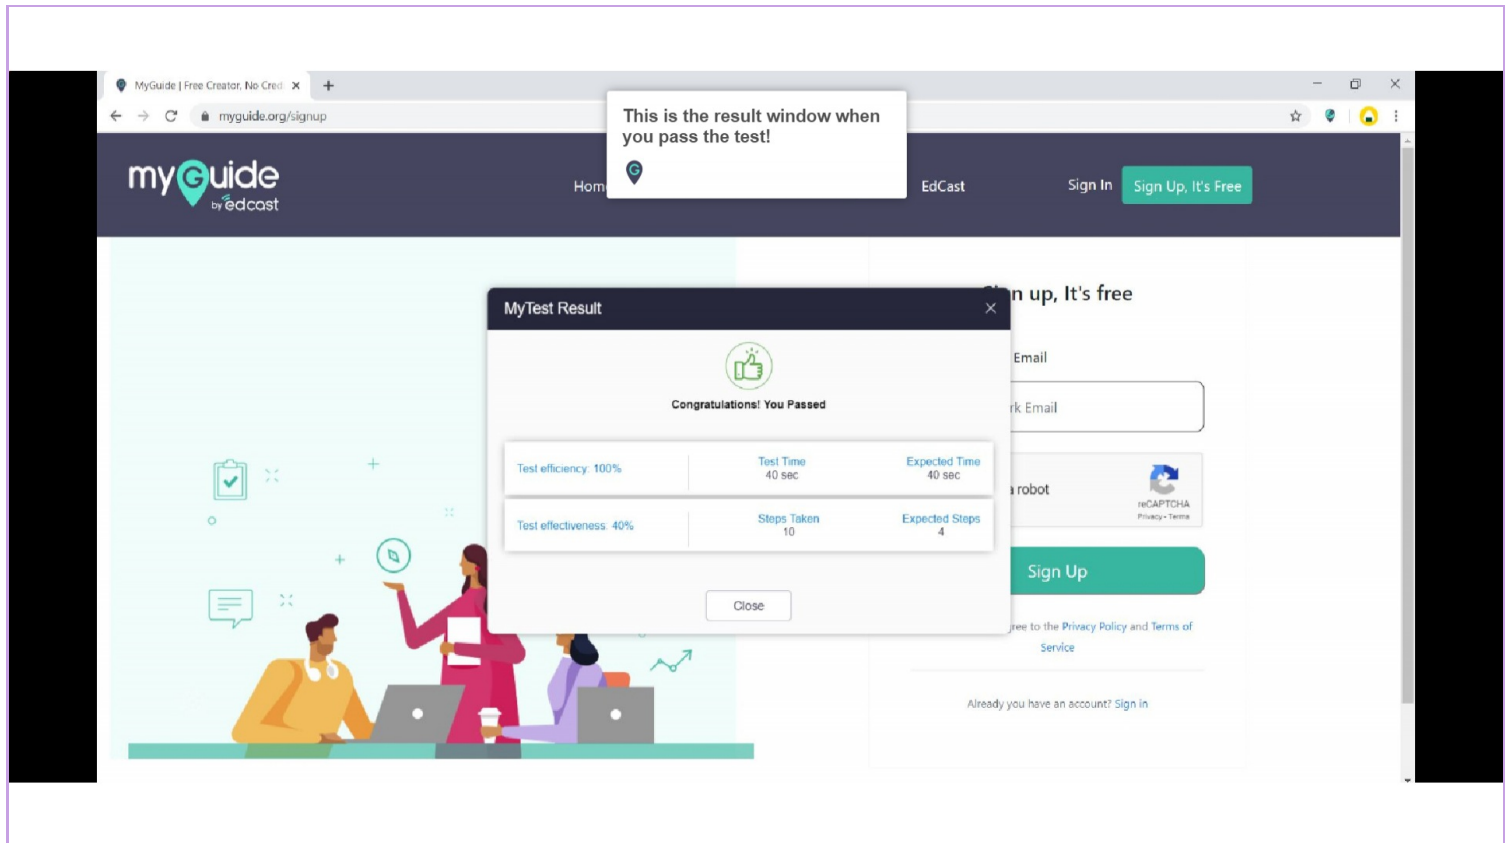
MyGuide | Free Creator, No Cred ×
+
myguide.org/signup

This is the result window when you pass the test!

myGuide by edcast
Hom
EdCast
Sign In
Sign Up, It's Free

MyTest Result
×
Congratulations! You Passed

| Test efficiency: 100% | Test Time 40 sec | Expected Time 40 sec |
|---|---|---|
| Test effectiveness: 40% | Steps Taken 10 | Expected Steps 4 |

Close

n up, It's free
Email
k Email
robot
reCAPTCHA
Privacy - Terms
Sign Up
ree to the Privacy Policy and Terms of Service
Already you have an account? Sign in